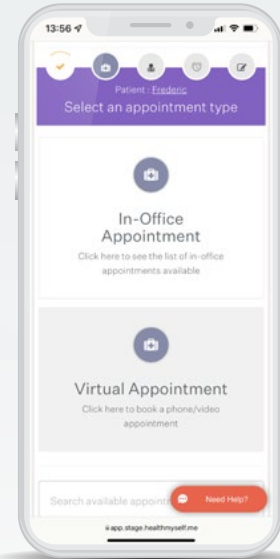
13:56

Patient : Frederic

Select an appointment type

In-Office Appointment

Click here to see the list of in-office appointments available

Virtual Appointment

Click here to book a phone/video appointment

Search available appointm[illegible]

Need Help?

app.stage.healthmyself.me